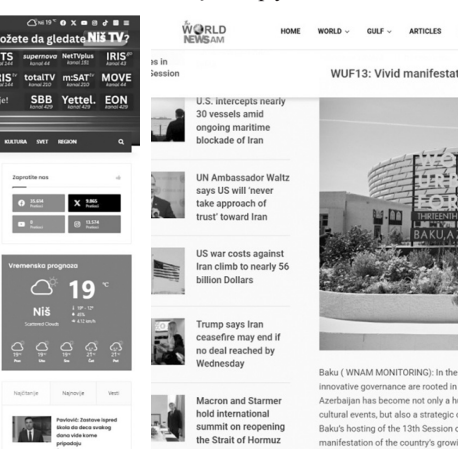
19 °C

ožete da gledate NIŠ TV?

TS
supernova
kanal 44
NetTVplus
kanal 181
IRIS
kanal 4

RIS
totalTV
kanal 44
m:SAT
kanal 210
MOVE
kanal 43

SBB
kanal 428
Yettel.
kanal 428
EON
kanal 428

KULTURA SVET REGION

Zapratite nas

25.604
Pratioci

9.865
Pratioci

Pratioci

13.574
Pratioci

Vremenska prognoza

19 °C

Niš
Scattered Clouds

19°
21°

Najčitanije Najnovije Vesti

Pavlović: Zaštoće lagred škola da deca svakog dana vide kome pripadaju

WORLD NEWS.AM

HOME WORLD GULF ARTICLES

es in Session

WUF13: Vivid manifestat

U.S. intercepts nearly 30 vessels amid ongoing maritime blockade of Iran

UN Ambassador Waltz says US will 'never take approach of trust' toward Iran

US war costs against Iran climb to nearly 56 billion Dollars

Trump says Iran ceasefire may end if no deal reached by Wednesday

Macron and Starmer hold international summit on reopening the Strait of Hormuz

THIRTEENTH
BAKU

Baku ( WNAM MONITORING): In the innovative governance are rooted in Azerbaijan has become not only a h cultural events, but also a strategic Baku's hosting of the 13th Session o manifestation of the country's growi